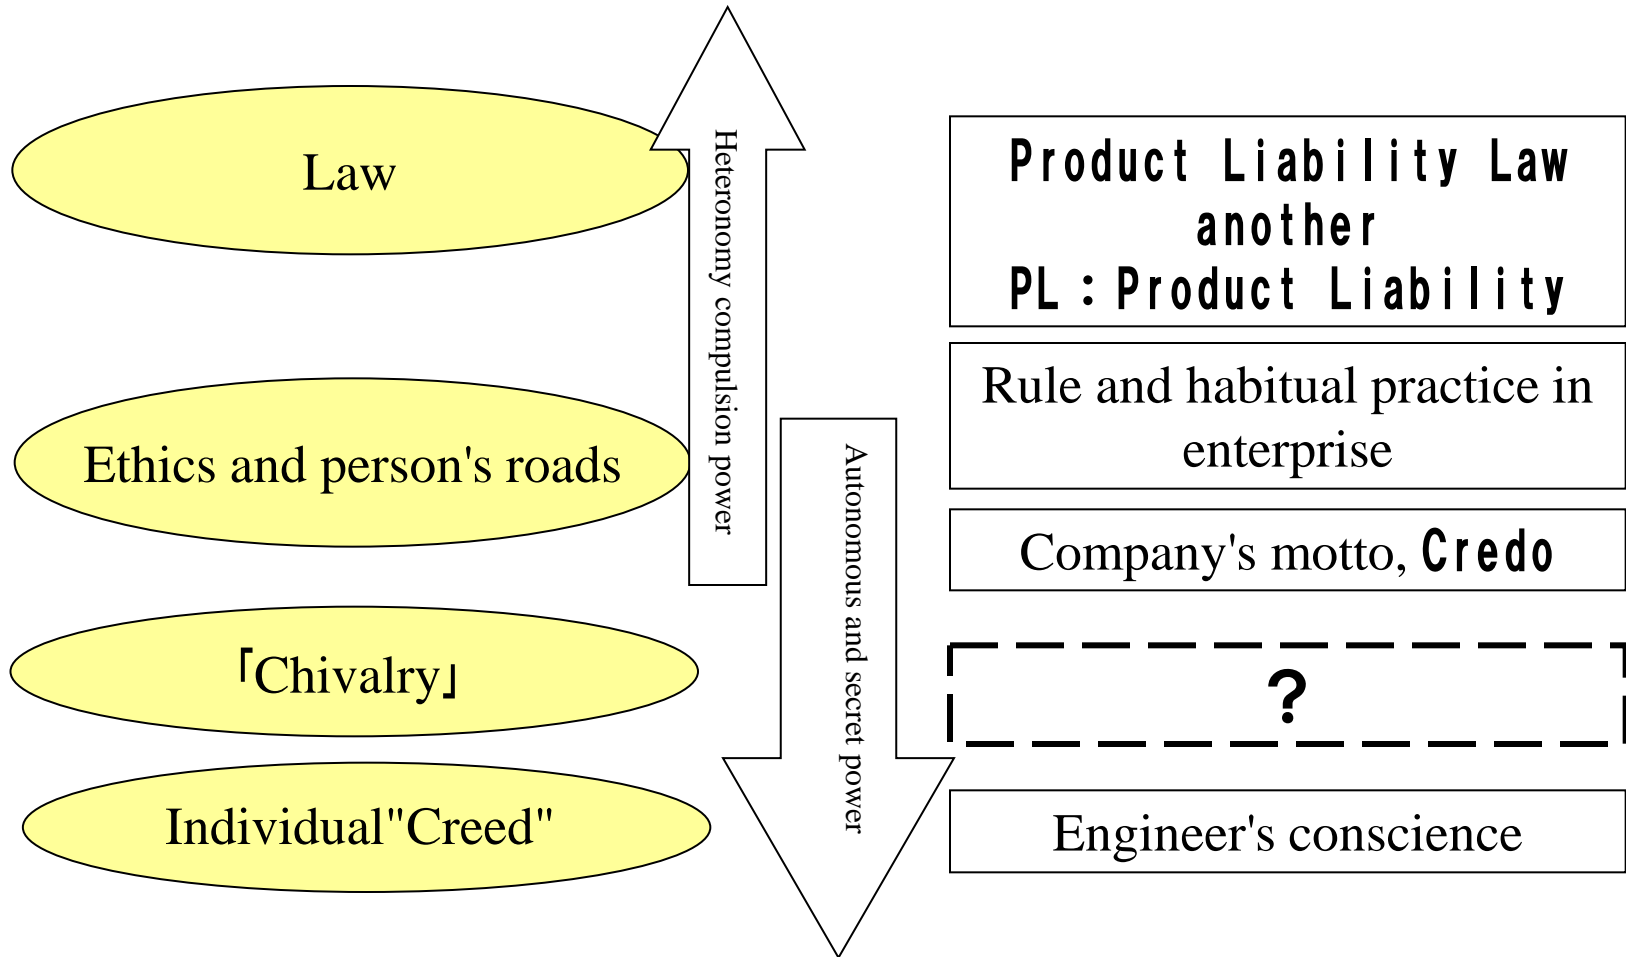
Law

Ethics and person's roads

「Chivalry」

Individual"Creed"

Heteronomy compulsion power

Autonomous and secret power

Product Liability Law
another
PL : Product Liability

Rule and habitual practice in enterprise

Company's motto, Credo

?

Engineer's conscience